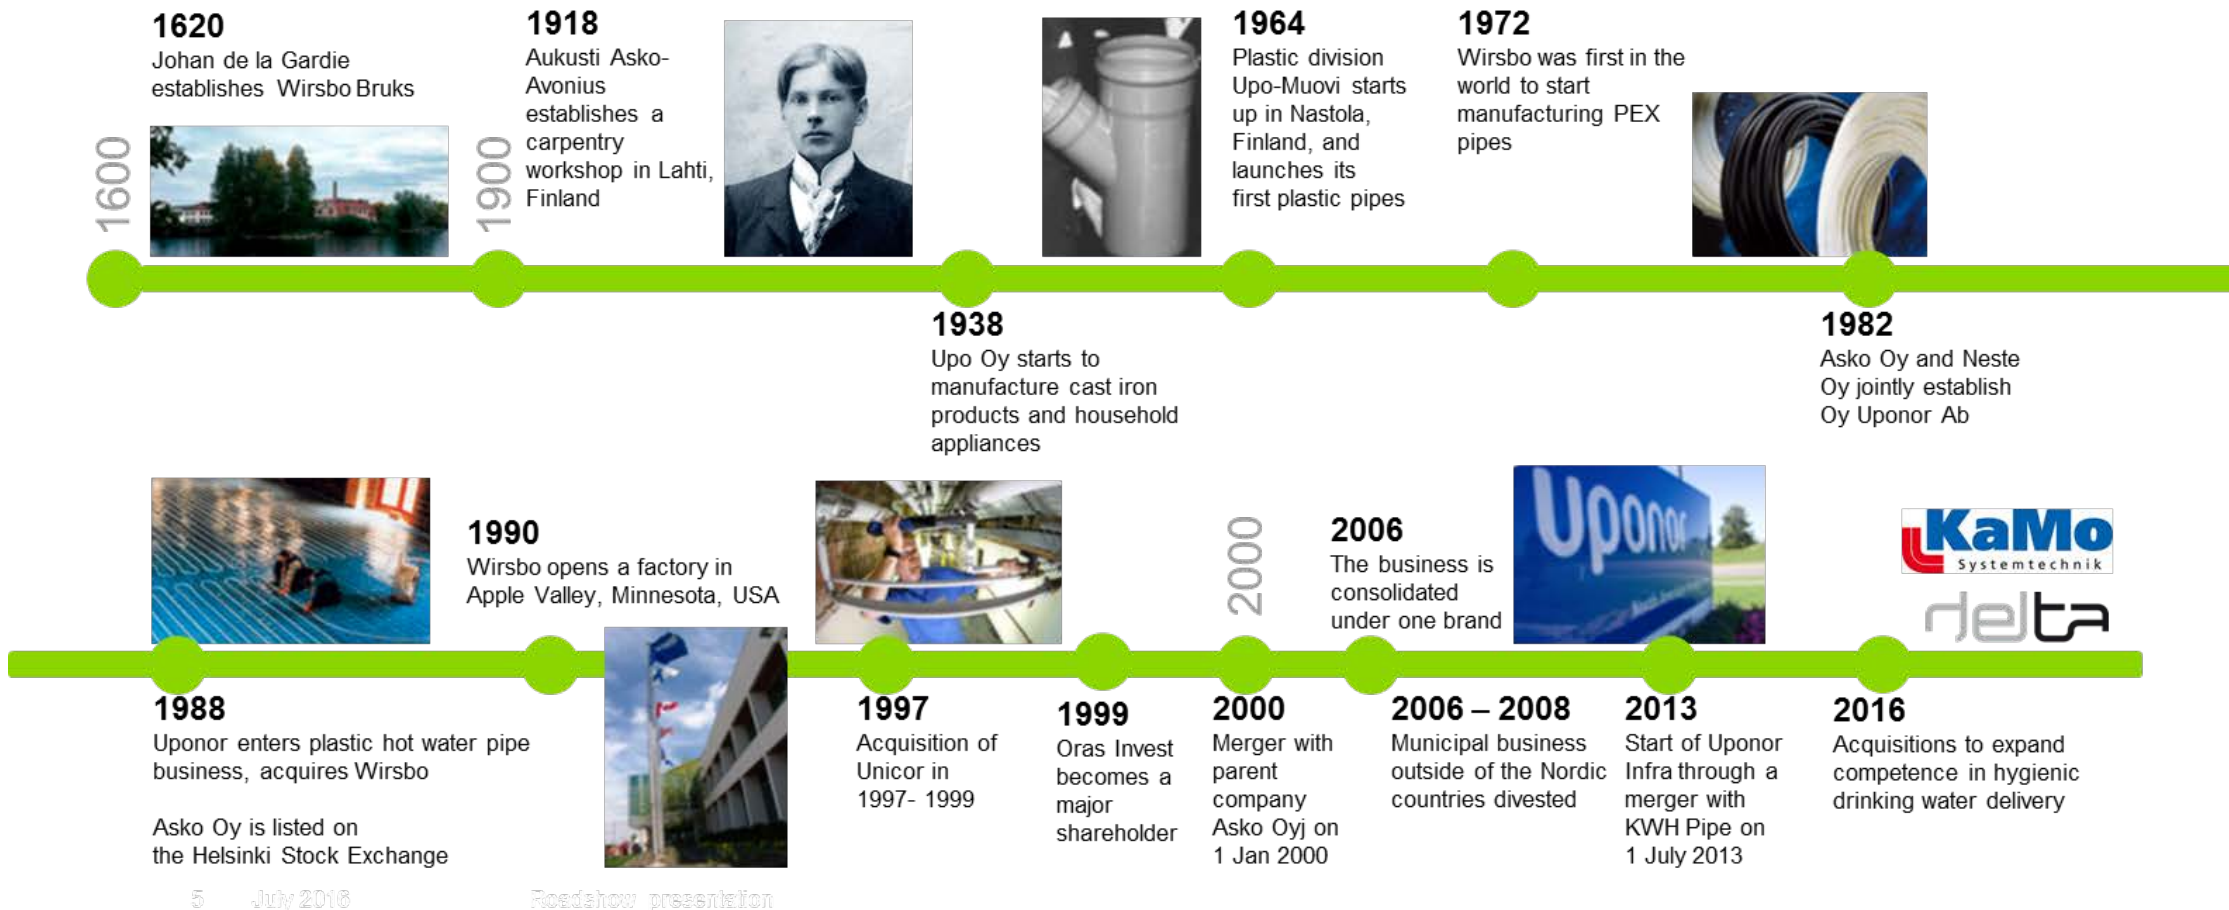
1600

1620
Johan de la Gardie establishes Wirsbo Bruks

1900

1918
Aukusti Asko-Avonius establishes a carpentry workshop in Lahti, Finland

1938
Upo Oy starts to manufacture cast iron products and household appliances

1964
Plastic division Upo-Muovi starts up in Nastola, Finland, and launches its first plastic pipes

1972
Wirsbo was first in the world to start manufacturing PEX pipes

1982
Asko Oy and Neste Oy jointly establish Oy Uponor Ab

1988
Uponor enters plastic hot water pipe business, acquires Wirsbo

Asko Oy is listed on the Helsinki Stock Exchange

1990
Wirsbo opens a factory in Apple Valley, Minnesota, USA

1997
Acquisition of Unicor in 1997- 1999

1999
Oras Invest becomes a major shareholder

2000

2000
Merger with parent company Asko Oyj on 1 Jan 2000

2006
The business is consolidated under one brand

Uponor

2006 – 2008
Municipal business outside of the Nordic countries divested

2013
Start of Uponor Infra through a merger with KWH Pipe on 1 July 2013

KaMo
Systemtechnik
delta

2016
Acquisitions to expand competence in hygienic drinking water delivery

5 July 2016 Roadshow presentation